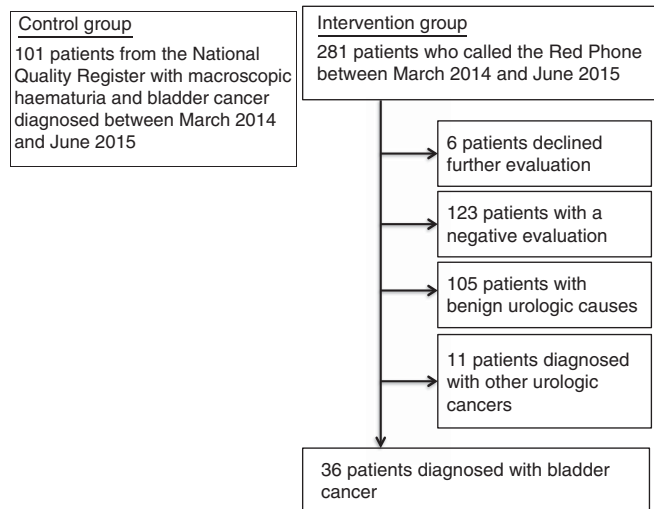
Control group

101 patients from the National Quality Register with macroscopic haematuria and bladder cancer diagnosed between March 2014 and June 2015

Intervention group

281 patients who called the Red Phone between March 2014 and June 2015

6 patients declined further evaluation

123 patients with a negative evaluation

105 patients with benign urologic causes

11 patients diagnosed with other urologic cancers

36 patients diagnosed with bladder cancer